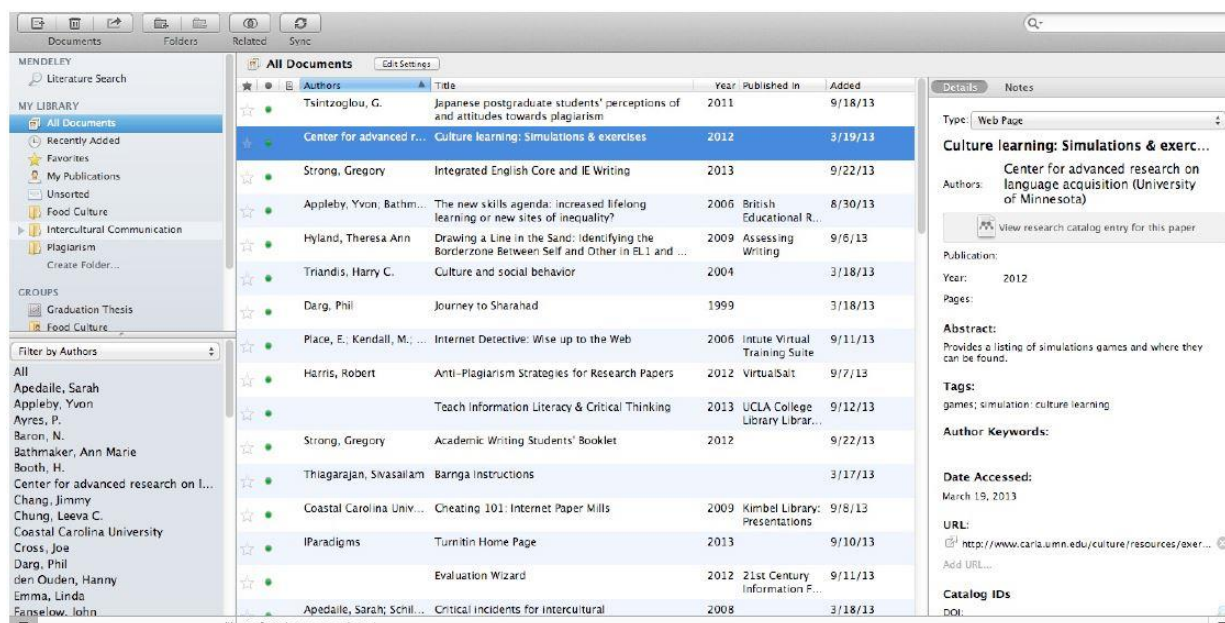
Documents Folders Related Sync

MENDELEY
Literature Search

MY LIBRARY
All Documents
Recently Added
Favorites
My Publications
Unsorted
Food Culture
Intercultural Communication
Plagiarism
Create Folder...

GROUPS
Graduation Thesis
Food Culture

Filter by Authors

All
Apedaile, Sarah
Appleby, Yvon
Ayres, P.
Baron, N.
Bathmaker, Ann Marie
Booth, H.
Center for advanced research on l...
Chang, Jimmy
Chung, Leeva C.
Coastal Carolina University
Cross, Joe
Darg, Phil
den Ouden, Hanny
Emma, Linda
Fanselow, John

All Documents Edit Settings

| Authors | Title | Year | Published In | Added |
|---|---|---|---|---|
| Tsintzoglou, G. | Japanese postgraduate students' perceptions of and attitudes towards plagiarism | 2011 | | 9/18/13 |
| Center for advanced r... | Culture learning: Simulations & exercises | 2012 | | 3/19/13 |
| Strong, Gregory | Integrated English Core and IE Writing | 2013 | | 9/22/13 |
| Appleby, Yvon; Bathm... | The new skills agenda: increased lifelong learning or new sites of inequality? | 2006 | British Educational R... | 8/30/13 |
| Hyland, Theresa Ann | Drawing a Line in the Sand: Identifying the Borderzone Between Self and Other in EL1 and ... | 2009 | Assessing Writing | 9/6/13 |
| Triandis, Harry C. | Culture and social behavior | 2004 | | 3/18/13 |
| Darg, Phil | Journey to Sharahad | 1999 | | 3/18/13 |
| Place, E.; Kendall, M.; ... | Internet Detective: Wise up to the Web | 2006 | Intute Virtual Training Suite | 9/11/13 |
| Harris, Robert | Anti-Plagiarism Strategies for Research Papers | 2012 | VirtualSalt | 9/7/13 |
| | Teach Information Literacy & Critical Thinking | 2013 | UCLA College Library Librar... | 9/12/13 |
| Strong, Gregory | Academic Writing Students' Booklet | 2012 | | 9/22/13 |
| Thiagarajan, Sivasailam | Barnga Instructions | | | 3/17/13 |
| Coastal Carolina Univ... | Cheating 101: Internet Paper Mills | 2009 | Kimbel Library: Presentations | 9/8/13 |
| IParadigms | Turnitin Home Page | 2013 | | 9/10/13 |
| | Evaluation Wizard | 2012 | 21st Century Information F... | 9/11/13 |
| Apedaile, Sarah; Schil... | Critical incidents for intercultural | 2008 | | 3/18/13 |

Details Notes

Type: Web Page

Culture learning: Simulations & exerc...

Authors: Center for advanced research on language acquisition (University of Minnesota)

View research catalog entry for this paper

Publication:
Year: 2012
Pages:

Abstract:
Provides a listing of simulations games and where they can be found.

Tags:
games; simulation; culture learning

Author Keywords:

Date Accessed:
March 19, 2013

URL:
http://www.carla.umn.edu/culture/resources/exer...
Add URL...

Catalog IDs
DOI: